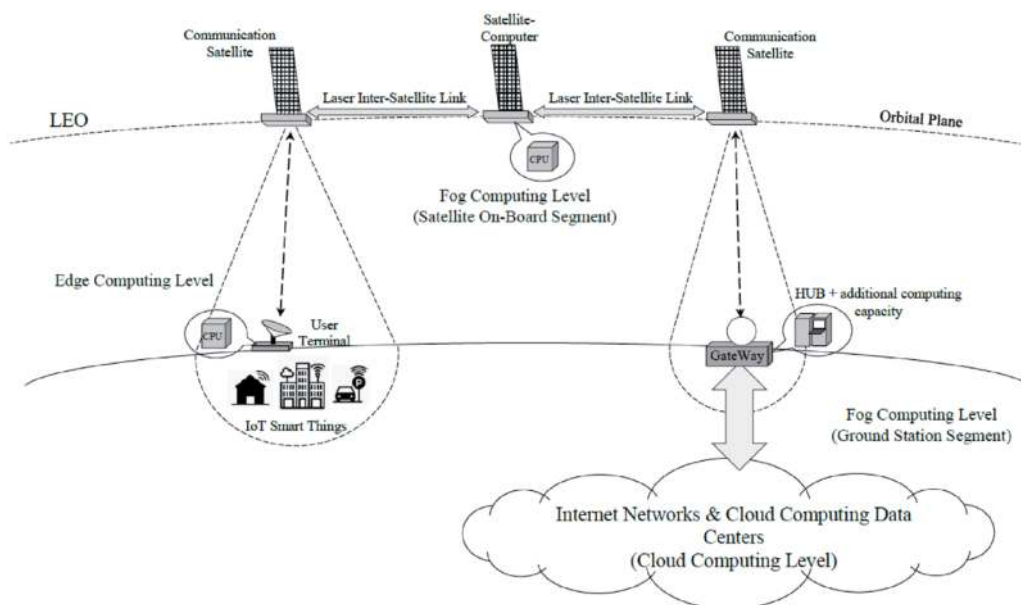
Communication Satellite

Satellite-Computer

Communication Satellite

Laser Inter-Satellite Link

Laser Inter-Satellite Link

LEO

Orbital Plane

CPU

Fog Computing Level
(Satellite On-Board Segment)

Edge Computing Level

CPU

User Terminal

HUB + additional computing capacity

GateWay

P

IoT Smart Things

Fog Computing Level
(Ground Station Segment)

Internet Networks & Cloud Computing Data Centers
(Cloud Computing Level)